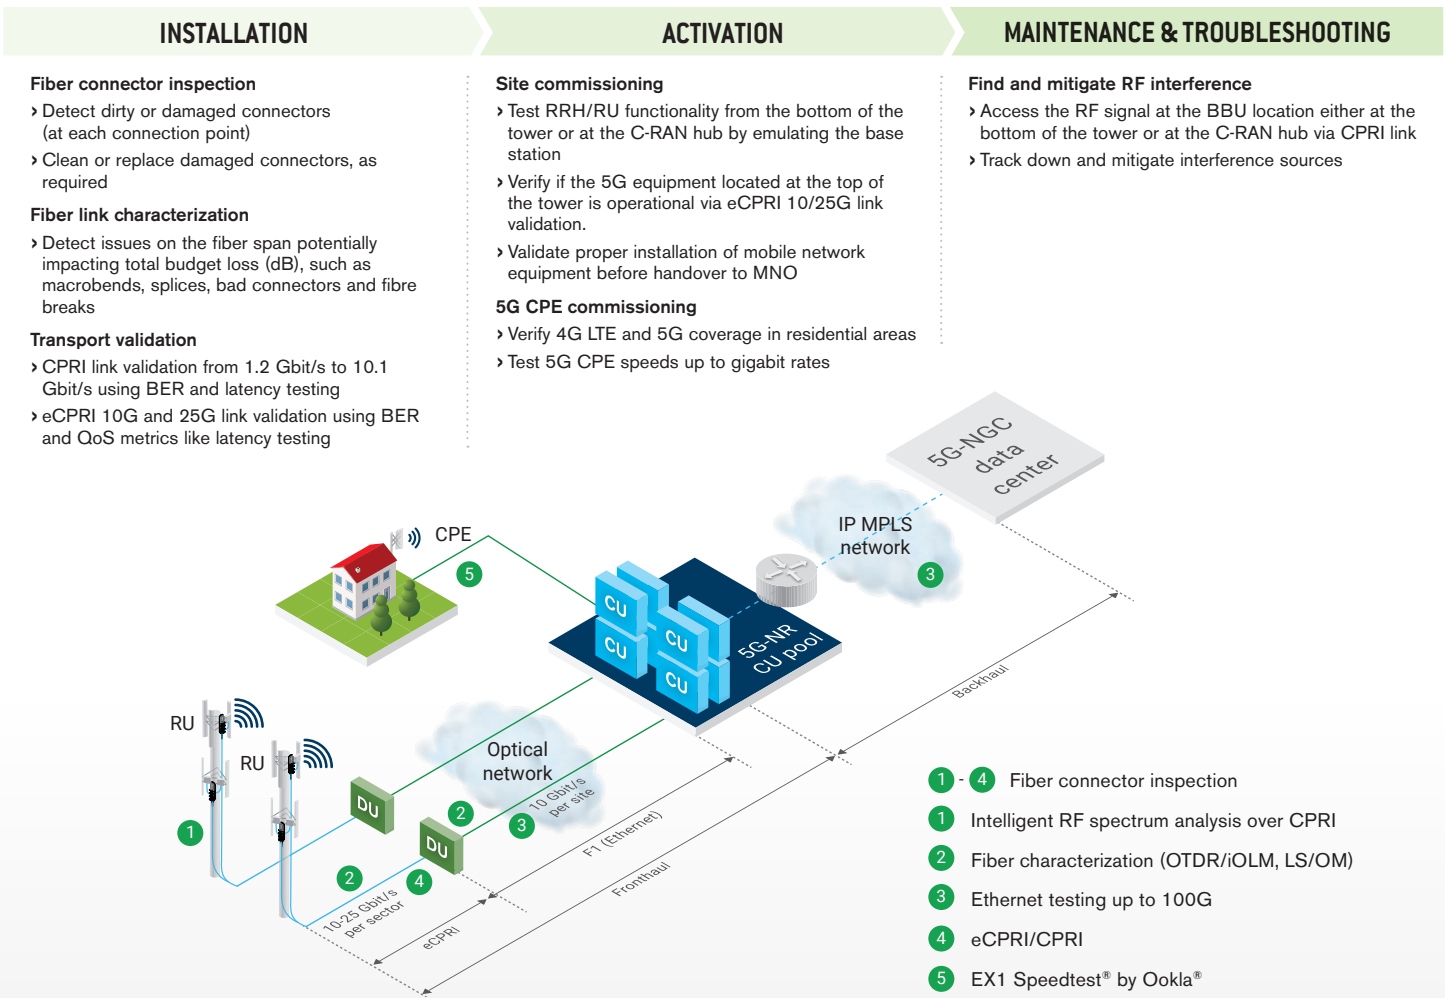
INSTALLATION

Fiber connector inspection
› Detect dirty or damaged connectors (at each connection point)
› Clean or replace damaged connectors, as required

Fiber link characterization
› Detect issues on the fiber span potentially impacting total budget loss (dB), such as macrobends, splices, bad connectors and fibre breaks

Transport validation
› CPRI link validation from 1.2 Gbit/s to 10.1 Gbit/s using BER and latency testing
› eCPRI 10G and 25G link validation using BER and QoS metrics like latency testing

ACTIVATION

Site commissioning
› Test RRH/RU functionality from the bottom of the tower or at the C-RAN hub by emulating the base station
› Verify if the 5G equipment located at the top of the tower is operational via eCPRI 10/25G link validation.
› Validate proper installation of mobile network equipment before handover to MNO

5G CPE commissioning
› Verify 4G LTE and 5G coverage in residential areas
› Test 5G CPE speeds up to gigabit rates

MAINTENANCE & TROUBLESHOOTING

Find and mitigate RF interference
› Access the RF signal at the BBU location either at the bottom of the tower or at the C-RAN hub via CPRI link
› Track down and mitigate interference sources

5G-NGC data center

IP MPLS network

3

CPE

5

CU CU CU CU CU

5G-NR CU pool

Backhaul

RU

RU

DU

DU

Optical network

2

3

10 Gbit/s per site

F1 (Ethernet)

Fronthaul

1

2

4

10-25 Gbit/s per sector

eCPRI

1 - 4 Fiber connector inspection
1 Intelligent RF spectrum analysis over CPRI
2 Fiber characterization (OTDR/iOLM, LS/OM)
3 Ethernet testing up to 100G
4 eCPRI/CPRI
5 EX1 Speedtest® by Ookla®